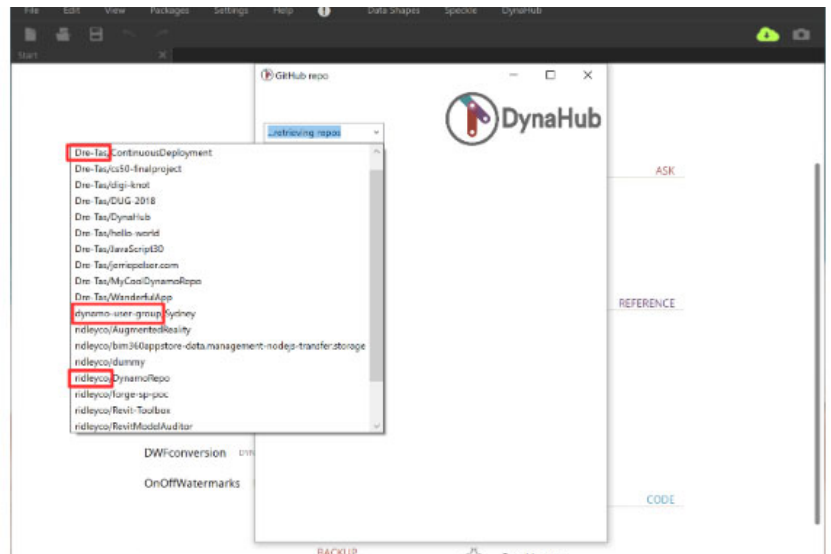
File Edit View Packages Settings Help Data Shapes Spectre DynaHub

Start

GitHub repo

DynaHub

...retrieving repos

Dre-Tas/ContinuousDeployment
Dre-Tas/cs50-finalproject
Dre-Tas/digi-knot
Dre-Tas/DUG-2018
Dre-Tas/DynaHub
Dre-Tas/hello-world
Dre-Tas/JavaScript30
Dre-Tas/jerriepelser.com
Dre-Tas/MyCoolDynamoRepo
Dre-Tas/WonderfulApp
dynamo-user-group/Sydney
ridleyco/AugmentedReality
ridleyco/bim360appstore-data.management-nodejs-transfer.storage
ridleyco/dummy
ridleyco/DynamoRepo
ridleyco/forge-sp-poc
ridleyco/Revit-Toolbox
ridleyco/RevitModelAuditor

ASK

REFERENCE

DWFconversion

OnOffWatermarks

CODE

BACKUP